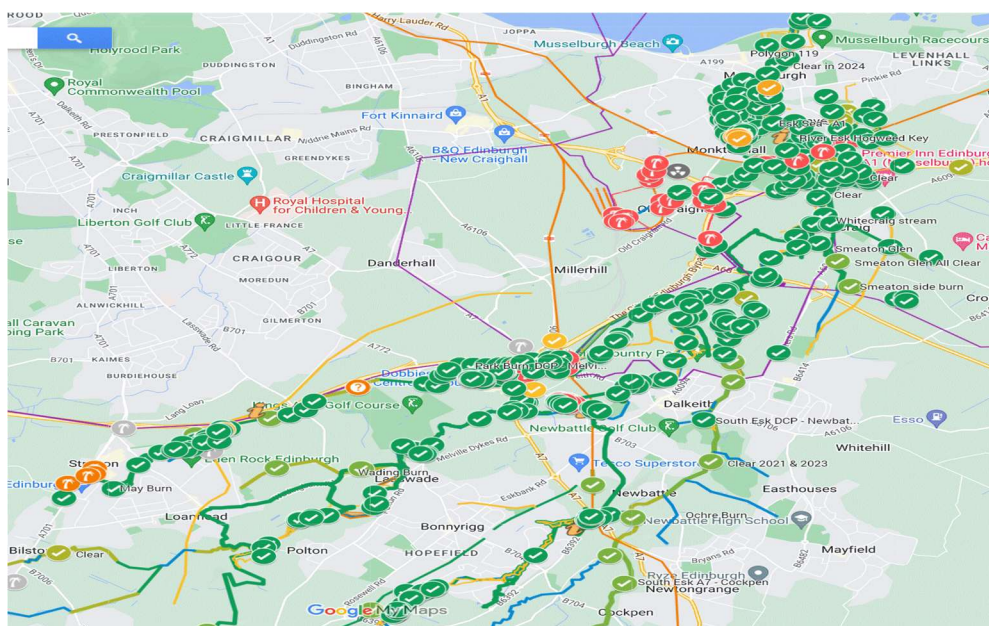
ROOD
Holyrood Park
DUDDINGSTON
Harry Lauder Rd
JOPPA
Musselburgh Beach
Musselburgh Racecourse
LEVENHALL LINKS
Polygon 119
Clear in 2024
Musselburgh
Pinkie Rd
Royal Commonwealth Pool
BINGHAM
Duddingston Rd
Fort Kinnaird
PRESTONFIELD
CRAIGMILLAR
Niddrie Mains Rd
GREENDYKES
B&Q Edinburgh - New Craighall
River Esk Hogweed Key
Monktonhall
Premier Inn Edinburgh A1 (Musselburgh) hotel
Clear
Craigmillar Castle
Royal Hospital for Children & Young...
INCH
Liberton Golf Club
LITTLE FRANCE
Old Craighall
Clear
Whitecraig stream
Whitecraig
Smeaton Glen
Smeaton Glen All Clear
Smeaton side burn
CRAIGOUR
MOREDUN
Danderhall
Millerhill
LIBERTON
ALNWICKHILL
GILMERTON
all Caravan ping Park
B701
KAIMES
BURDIEHOUSE
A772
Park Burn DCP - Melvi...
Country Park
Dalkeith
South Esk DCP - Newbat...
Esso
Dobbies Garden Centre
Kings Golf Course
Lang Loan
Newbattle Golf Club
Whitehill
Straiton
Edinburgh
Ebden Rock Edinburgh
Melville Dykes Rd
Tesco Superstore
Clear 2021 & 2023
May Burn
Wading Burn
Lasswade
Eskbank Rd
Newbattle
Easthouses
Loanhead
Bonnyrigg
Ochre Burn
Newbattle High School
Bilston
Clear
Polton
HOPEFIELD
Mayfield
Bryans Rd
Ryze Edinburgh
South Esk A7 - Cockpen
Newtongrange
Cockpen
Google My Maps